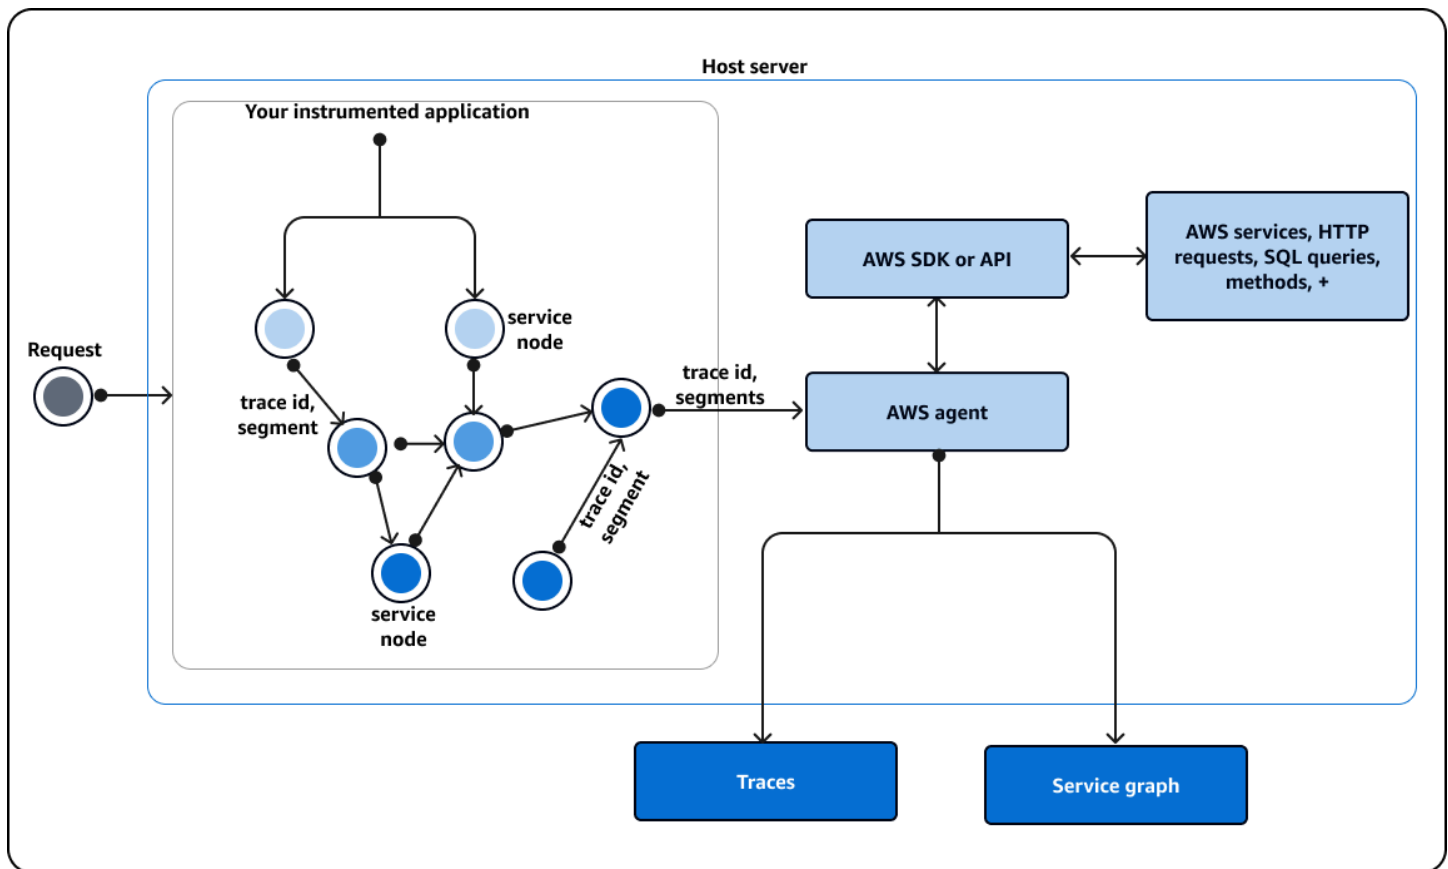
Host server

Your instrumented application

Request

service node

trace id, segment

service node

trace id, segments

trace id, segment

AWS SDK or API

AWS services, HTTP requests, SQL queries, methods, +

AWS agent

Traces

Service graph